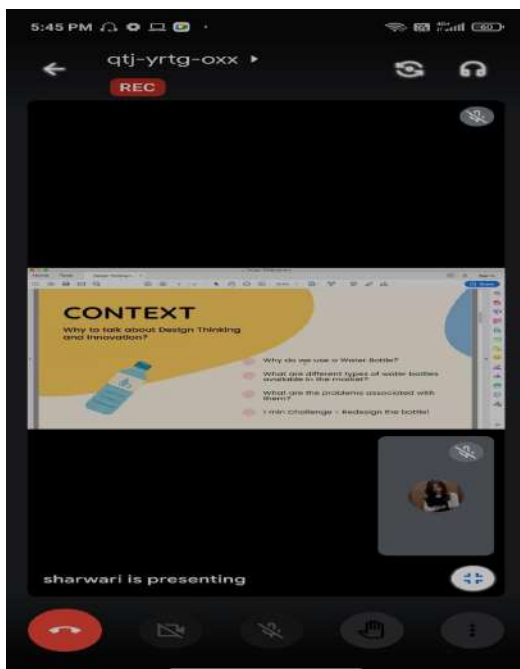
5:45 PM

qtj-yrtg-oxx ▸

REC

CONTEXT

Why to talk about Design Thinking and Innovation?

Why do we use a Water Bottle?

What are different types of water bottles available in the market?

What are the problems associated with them?

1 min challenge - Redesign the bottle!

sharwari is presenting